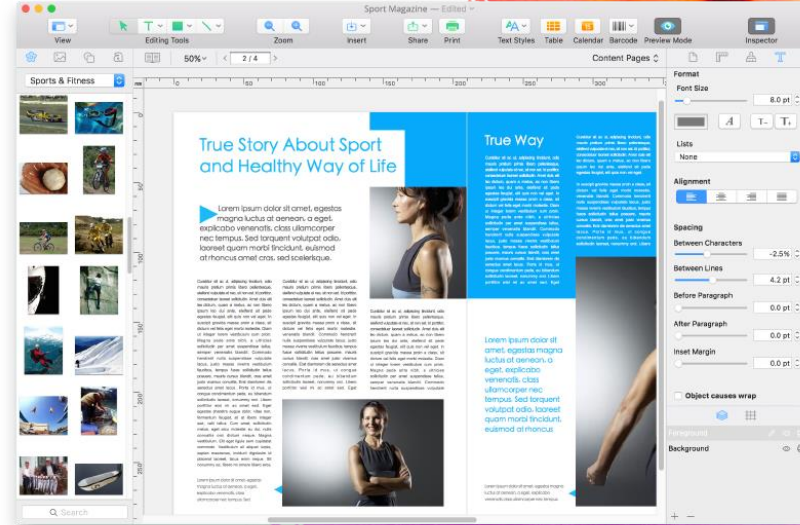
Sport Magazine — Edited

View
Editing Tools
Zoom
Insert
Share
Print
Text Styles
Table
Calendar
Barcode
Preview Mode
Inspector

Sports & Fitness

50%
2 / 4
Content Pages

True Story About Sport and Healthy Way of Life

Lorem ipsum dolor sit amet, egestas magna luctus at aenean, a eget, explicabo venenatis, class ullamcorper nec tempus. Sed torquent volutpat odio, laoreet quam morbi tincidunt, euismod at rhoncus amet cras, sed scelerisque.

True Way

Lorem ipsum dolor sit amet, egestas magna luctus at aenean, a eget, explicabo venenatis, class ullamcorper nec tempus. Sed torquent volutpat odio, laoreet quam morbi tincidunt, euismod at rhoncus

Format
Font Size
8.0 pt
Lists
None
Alignment
Spacing
Between Characters
-2.5%
Between Lines
4.2 pt
Before Paragraph
0.0 pt
After Paragraph
0.0 pt
Inset Margin
0.0 pt
Object causes wrap
Foreground
Background

Search